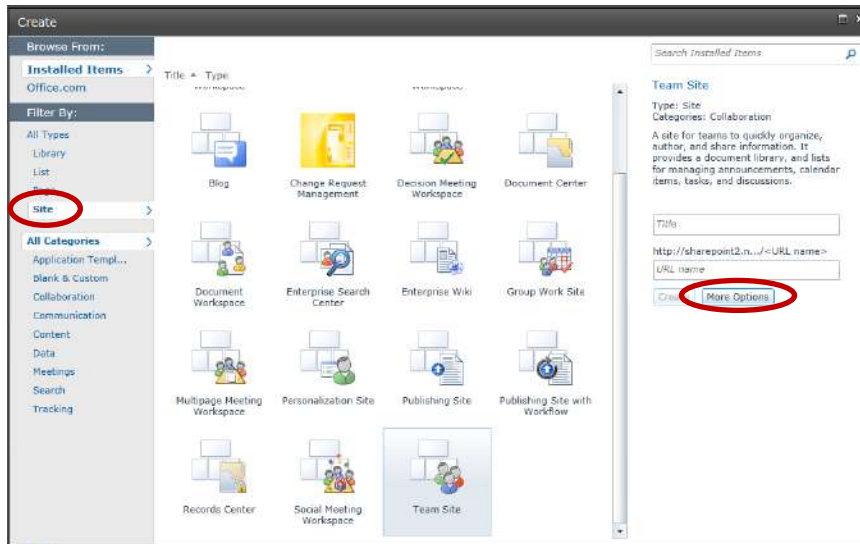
Create

Browse From:

Installed Items

Office.com

Filter By:

All Types

Library

List

Page

Site

All Categories

Application Templ...

Blank & Custom

Collaboration

Communication

Content

Data

Meetings

Search

Tracking

Title ▲ Type

Blog

Change Request Management

Decision Meeting Workspace

Document Center

Document Workspace

Enterprise Search Center

Enterprise Wiki

Group Work Site

Multipage Meeting Workspace

Personalization Site

Publishing Site

Publishing Site with Workflow

Records Center

Social Meeting Workspace

Team Site

Search Installed Items

Team Site

Type: Site
Categories: Collaboration

A site for teams to quickly organize, author, and share information. It provides a document library, and lists for managing announcements, calendar items, tasks, and discussions.

Title

http://sharepoint2.n.../<URL name>

URL name

Create

More Options